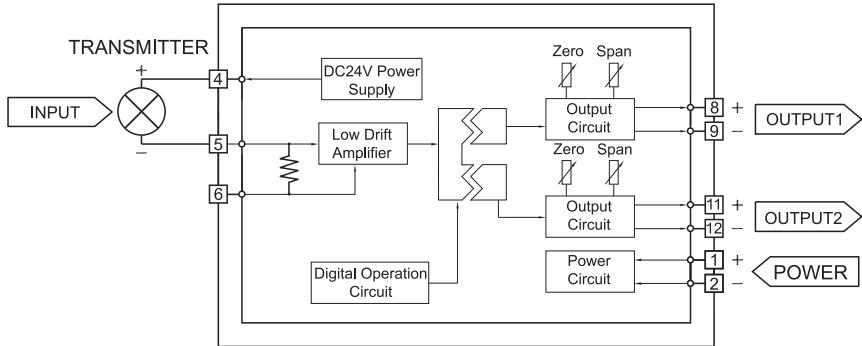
TRANSMITTER
+
INPUT
–
4
5
6
DC24V Power Supply
Low Drift Amplifier
Digital Operation Circuit
Zero
Span
Output Circuit
Zero
Span
Output Circuit
Power Circuit
8 +
9 –
OUTPUT1
11 +
12 –
OUTPUT2
1 +
2 –
POWER